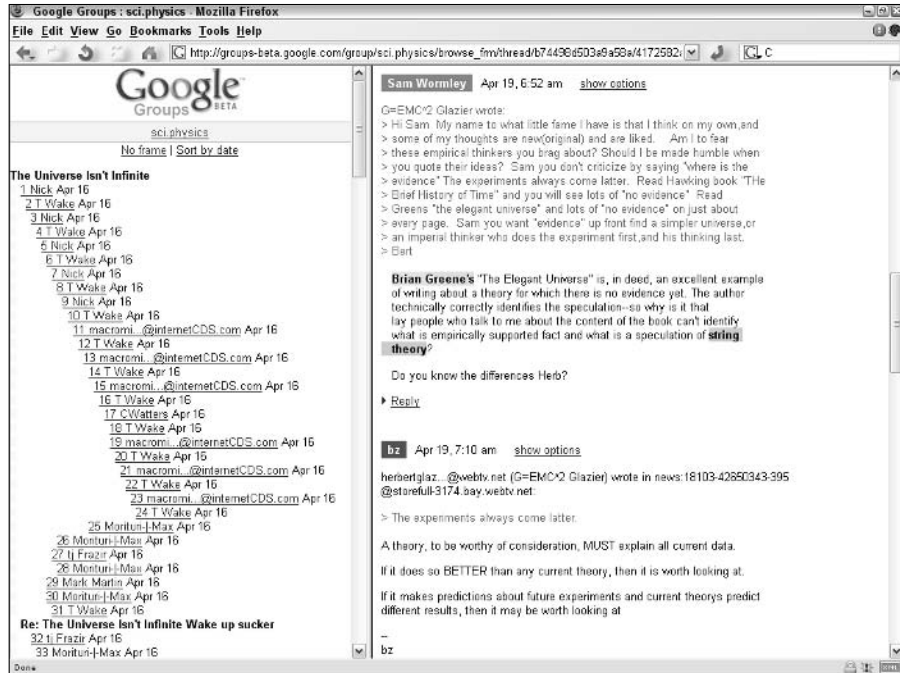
Google Groups : sci.physics - Mozilla Firefox

File Edit View Go Bookmarks Tools Help

http://groups-beta.google.com/group/sci.physics/browse_frm/thread/b74498d503a9a58a/4172582

Google Groups BETA

sci.physics

No frame | Sort by date

The Universe Isn't Infinite
1 Nick Apr 16
2 T Wake Apr 16
3 Nick Apr 16
4 T Wake Apr 16
5 Nick Apr 16
6 T Wake Apr 16
7 Nick Apr 16
8 T Wake Apr 16
9 Nick Apr 16
10 T Wake Apr 16
11 macromi...@internetCDS.com Apr 16
12 T Wake Apr 16
13 macromi...@internetCDS.com Apr 16
14 T Wake Apr 16
15 macromi...@internetCDS.com Apr 16
16 T Wake Apr 16
17 CWatters Apr 16
18 T Wake Apr 16
19 macromi...@internetCDS.com Apr 16
20 T Wake Apr 16
21 macromi...@internetCDS.com Apr 16
22 T Wake Apr 16
23 macromi...@internetCDS.com Apr 16
24 T Wake Apr 16
25 Morituri-|-Max Apr 16
26 Morituri-|-Max Apr 16
27 tj Frazir Apr 16
28 Morituri-|-Max Apr 16
29 Mark Martin Apr 16
30 Morituri-|-Max Apr 16
31 T Wake Apr 16
Re: The Universe Isn't Infinite Wake up sucker
32 tj Frazir Apr 16
33 Morituri-|-Max Apr 16

Sam Wormley Apr 19, 6:52 am show options

G=EMC^2 Glazier wrote:
> Hi Sam My name to what little fame I have is that I think on my own,and
> some of my thoughts are new(original) and are liked. Am I to fear
> these empirical thinkers you brag about? Should I be made humble when
> you quote their ideas? Sam you don't criticize by saying "where is the
> evidence" The experiments always come latter. Read Hawking book "THe
> Brief History of Time" and you will see lots of "no evidence" Read
> Greens "the elegant universe" and lots of "no evidence" on just about
> every page. Sam you want "evidence" up front find a simpler universe,or
> an imperial thinker who does the experiment first,and his thinking last.
> Bert

Brian Greene's "The Elegant Universe" is, in deed, an excellent example of writing about a theory for which there is no evidence yet. The author technically correctly identifies the speculation--so why is it that lay people who talk to me about the content of the book can't identify what is empirically supported fact and what is a speculation of string theory?

Do you know the differences Herb?

Reply

bz Apr 19, 7:10 am show options

herbertglaz...@webtv.net (G=EMC^2 Glazier) wrote in news:18103-42650343-395 @storefull-3174.bay.webtv.net:

> The experiments always come latter.

A theory, to be worthy of consideration, MUST explain all current data.

If it does so BETTER than any current theory, then it is worth looking at.

If it makes predictions about future experiments and current theorys predict different results, then it may be worth looking at

--
bz

Done